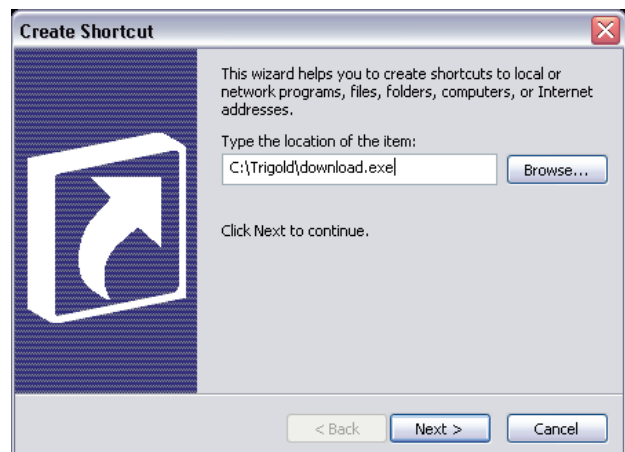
Create Shortcut

This wizard helps you to create shortcuts to local or network programs, files, folders, computers, or Internet addresses.

Type the location of the item:

C:\Trigold\download.exe

Browse...

Click Next to continue.

< Back

Next >

Cancel